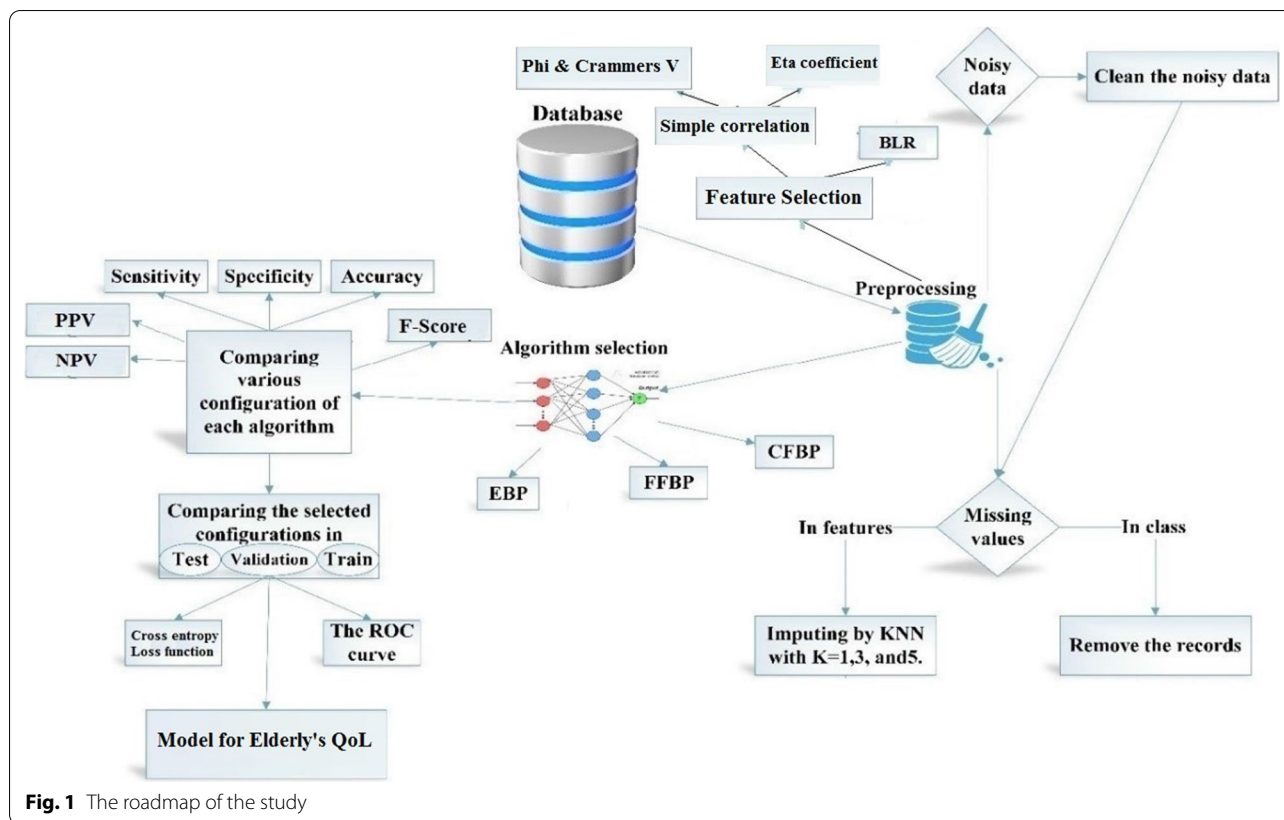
Phi & Crammers V

Eta coefficient

Noisy data

Clean the noisy data

Database

Simple correlation

BLR

Feature Selection

Sensitivity

Specificity

Accuracy

Preprocessing

PPV

F-Score

NPV

Comparing various configuration of each algorithm

Algorithm selection

Output

CFBP

EBP

FFBP

Comparing the selected configurations in

Test

Validation

Train

Missing values

In features

In class

Cross entropy Loss function

The ROC curve

Imputing by KNN with K=1,3, and5.

Remove the records

Model for Elderly's QoL

**Fig. 1** The roadmap of the study